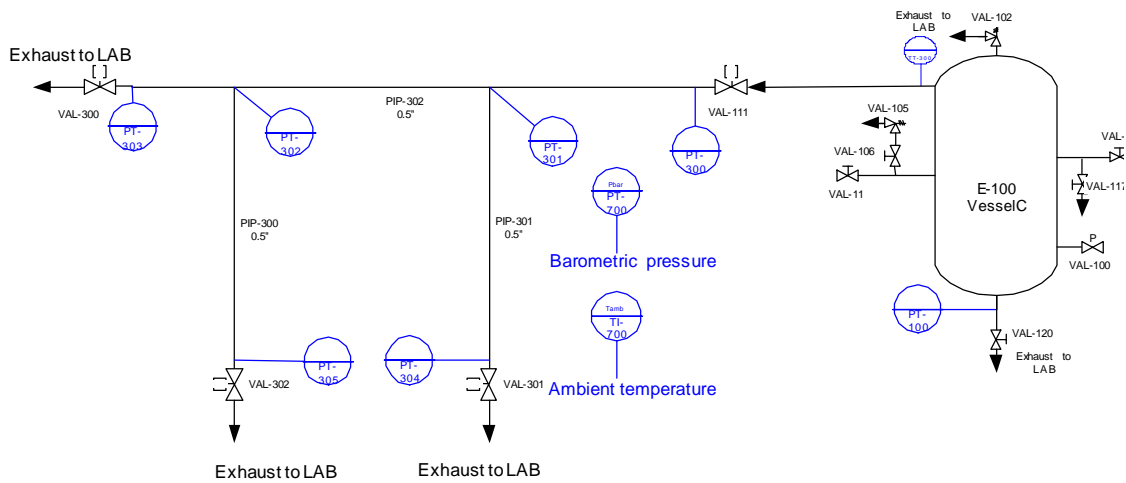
Exhaust to LAB
[ ]
VAL-300
PT-303
PT-302
PIP-302
0.5"
PT-301
[ ]
VAL-111
PT-300
Exhaust to LAB
VAL-102
TT-300
VAL-105
VAL-106
VAL-11
VAL-
VAL-117
E-100
VesselC
P
VAL-100
Pbar
PT-700
Barometric pressure
PIP-300
0.5"
PIP-301
0.5"
Tamb
TI-700
Ambient temperature
PT-100
VAL-120
Exhaust to LAB
PT-305
PT-304
VAL-302
VAL-301
Exhaust to LAB
Exhaust to LAB